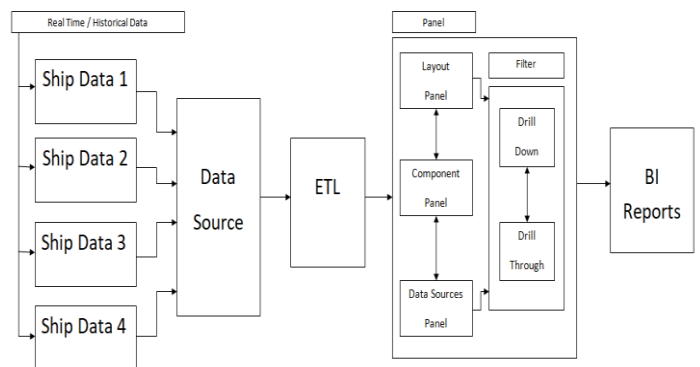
Real Time / Historical Data

Ship Data 1

Ship Data 2

Ship Data 3

Ship Data 4

Data Source

ETL

Panel

Layout Panel

Filter

Component Panel

Drill Down

Drill Through

Data Sources Panel

BI Reports